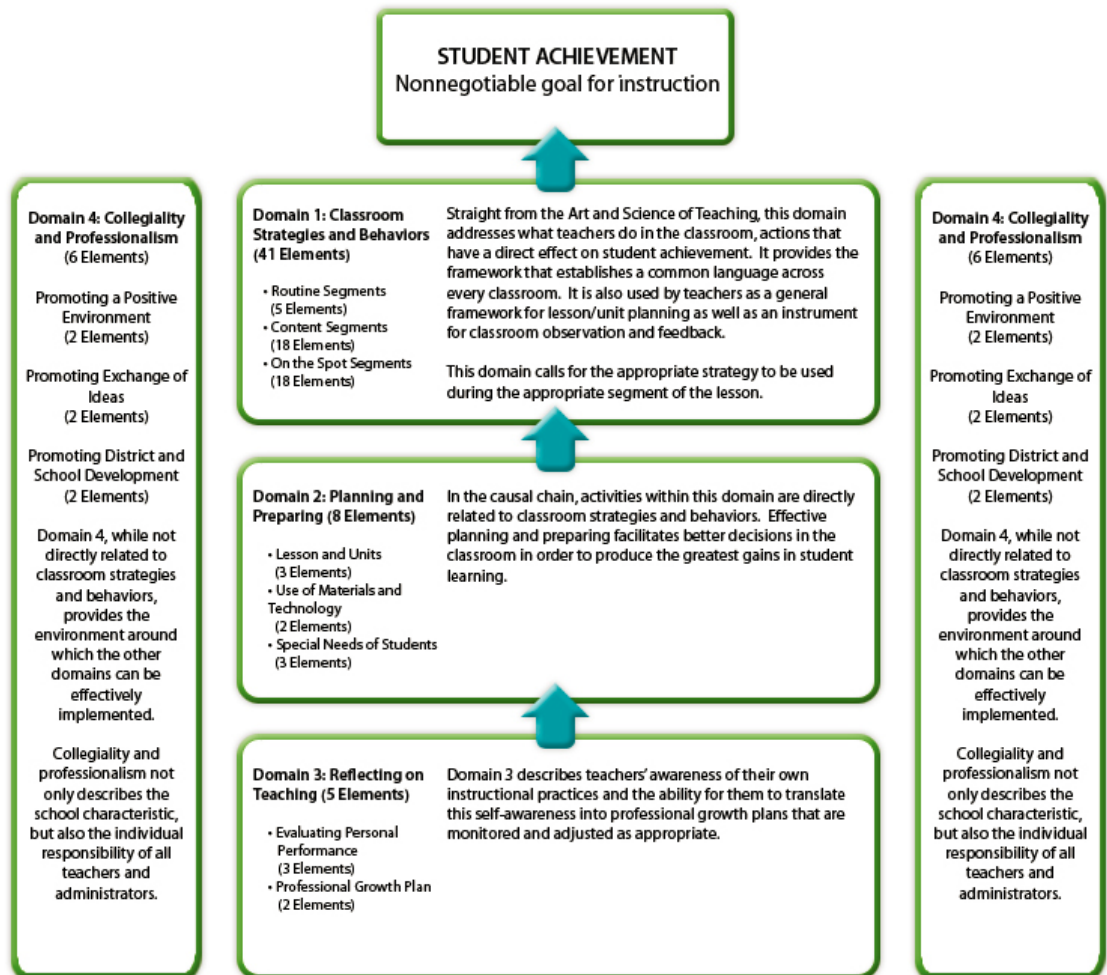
STUDENT ACHIEVEMENT
Nonnegotiable goal for instruction

Domain 4: Collegiality and Professionalism
(6 Elements)

Promoting a Positive Environment
(2 Elements)

Promoting Exchange of Ideas
(2 Elements)

Promoting District and School Development
(2 Elements)

Domain 4, while not directly related to classroom strategies and behaviors, provides the environment around which the other domains can be effectively implemented.

Collegiality and professionalism not only describes the school characteristic, but also the individual responsibility of all teachers and administrators.

Domain 1: Classroom Strategies and Behaviors (41 Elements)

• Routine Segments (5 Elements)
• Content Segments (18 Elements)
• On the Spot Segments (18 Elements)

Straight from the Art and Science of Teaching, this domain addresses what teachers do in the classroom, actions that have a direct effect on student achievement. It provides the framework that establishes a common language across every classroom. It is also used by teachers as a general framework for lesson/unit planning as well as an instrument for classroom observation and feedback.

This domain calls for the appropriate strategy to be used during the appropriate segment of the lesson.

Domain 2: Planning and Preparing (8 Elements)

• Lesson and Units (3 Elements)
• Use of Materials and Technology (2 Elements)
• Special Needs of Students (3 Elements)

In the causal chain, activities within this domain are directly related to classroom strategies and behaviors. Effective planning and preparing facilitates better decisions in the classroom in order to produce the greatest gains in student learning.

Domain 3: Reflecting on Teaching (5 Elements)

• Evaluating Personal Performance (3 Elements)
• Professional Growth Plan (2 Elements)

Domain 3 describes teachers' awareness of their own instructional practices and the ability for them to translate this self-awareness into professional growth plans that are monitored and adjusted as appropriate.

Domain 4: Collegiality and Professionalism
(6 Elements)

Promoting a Positive Environment
(2 Elements)

Promoting Exchange of Ideas
(2 Elements)

Promoting District and School Development
(2 Elements)

Domain 4, while not directly related to classroom strategies and behaviors, provides the environment around which the other domains can be effectively implemented.

Collegiality and professionalism not only describes the school characteristic, but also the individual responsibility of all teachers and administrators.